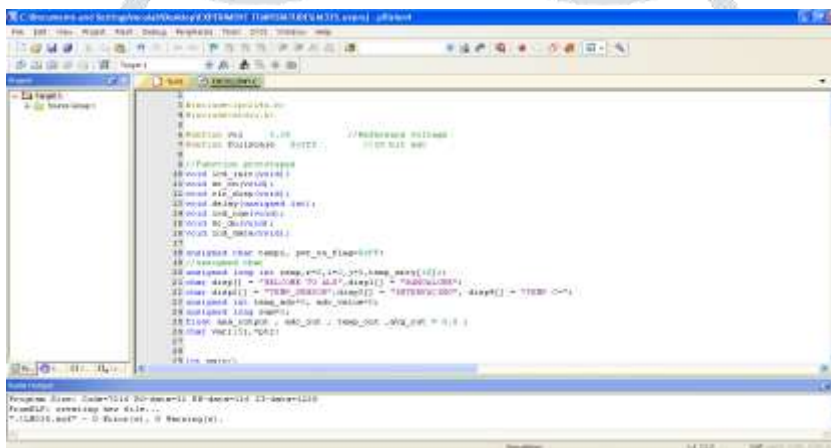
C:\Documents and Settings\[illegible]\Desktop\EXPERIMENT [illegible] - µVision4

File Edit View Project Flash Debug Peripherals Tools SVCS Window Help

Target 1

Project

Target 1
Source Group 1

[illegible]

1
2 #include<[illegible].h>
3 #include<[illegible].h>
4
5 #define Vref 5.00 //Reference Voltage
6 #define FullScale 0x3FF //10 bit adc
7
8 //Function prototypes
9 void lcd_init(void);
10 void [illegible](void);
11 void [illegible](void);
12 void delay(unsigned int);
13 void lcd_com(void);
14 void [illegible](void);
15 void lcd_data(void);
16
17 unsigned char temp1, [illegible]=0x00;
18 //unsigned char
19 unsigned long int temp,r=0,i=0,j=0,temp_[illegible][10];
20 char disp[] = "WELCOME TO ALS",disp1[] = "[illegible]";
21 char disp2[] = "TEMP SENSOR",disp3[] = "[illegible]", disp4[] = "TEMP C=";
22 unsigned int temp_adc=0, adc_value=0;
23 unsigned long res=0;
24 float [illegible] , adc_out , temp_out ,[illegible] = 0.0 ;
25 char Var[15],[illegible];
26
27
28
29 int main()

Build Output

Program Size: Code=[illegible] RO-data=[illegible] RW-data=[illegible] ZI-data=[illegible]
FromELF: creating hex file...
".\LM35.axf" - 0 Error(s), 0 Warning(s).